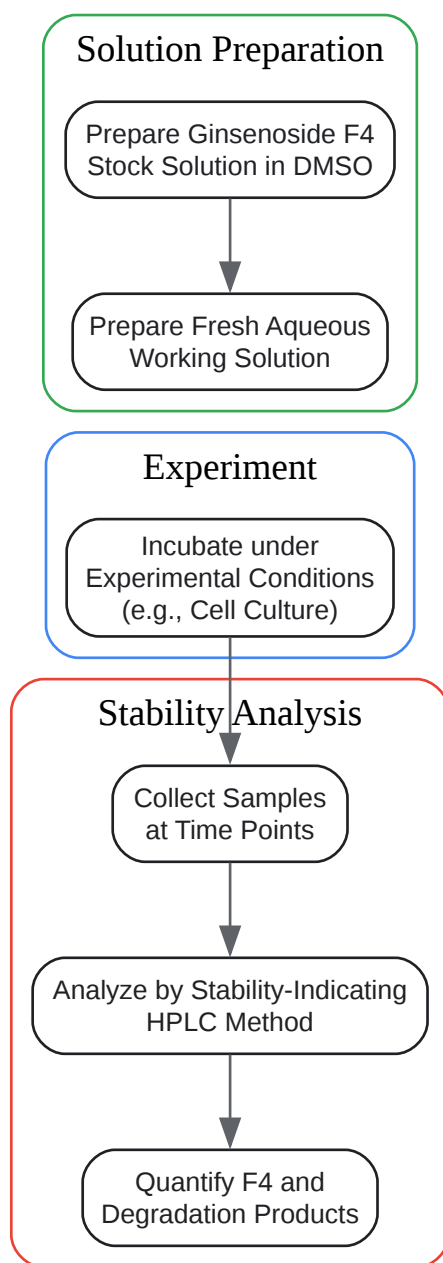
Solution Preparation

Prepare Ginsenoside F4 Stock Solution in DMSO

Prepare Fresh Aqueous Working Solution

Experiment

Incubate under Experimental Conditions (e.g., Cell Culture)

Stability Analysis

Collect Samples at Time Points

Analyze by Stability-Indicating HPLC Method

Quantify F4 and Degradation Products